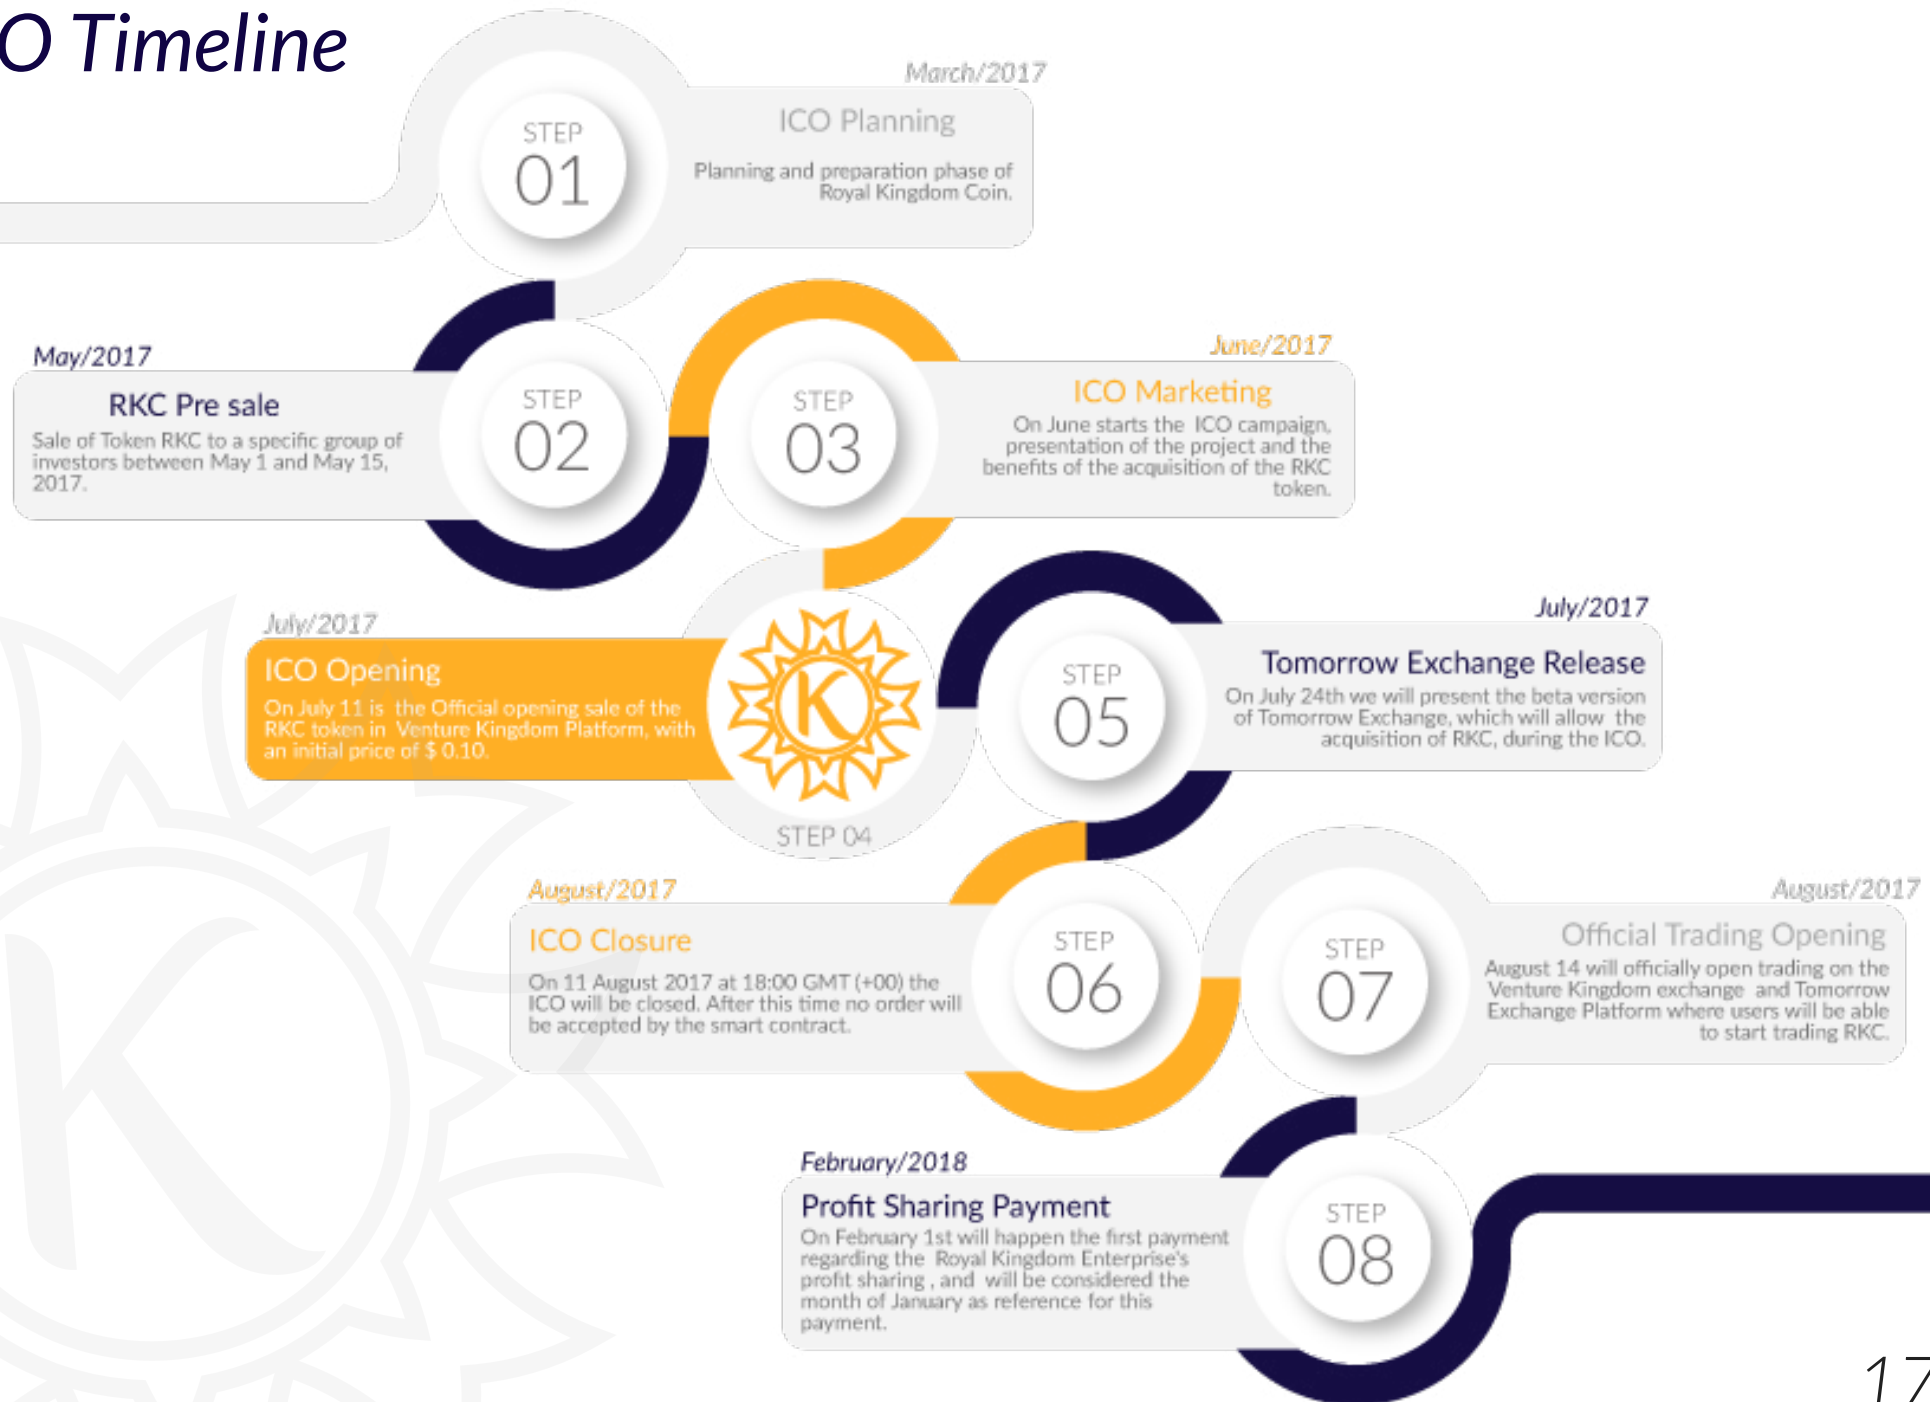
O Timeline

STEP 01

March/2017

ICO Planning

Planning and preparation phase of Royal Kingdom Coin.

May/2017

RKC Pre sale

Sale of Token RKC to a specific group of investors between May 1 and May 15, 2017.

STEP 02

STEP 03

June/2017

ICO Marketing

On June starts the ICO campaign, presentation of the project and the benefits of the acquisition of the RKC token.

July/2017

ICO Opening

On July 11 is the Official opening sale of the RKC token in Venture Kingdom Platform, with an initial price of $ 0.10.

K

STEP 04

STEP 05

July/2017

Tomorrow Exchange Release

On July 24th we will present the beta version of Tomorrow Exchange, which will allow the acquisition of RKC, during the ICO.

August/2017

ICO Closure

On 11 August 2017 at 18:00 GMT (+00) the ICO will be closed. After this time no order will be accepted by the smart contract.

STEP 06

STEP 07

August/2017

Official Trading Opening

August 14 will officially open trading on the Venture Kingdom exchange and Tomorrow Exchange Platform where users will be able to start trading RKC.

February/2018

Profit Sharing Payment

On February 1st will happen the first payment regarding the Royal Kingdom Enterprise's profit sharing , and will be considered the month of January as reference for this payment.

STEP 08

17